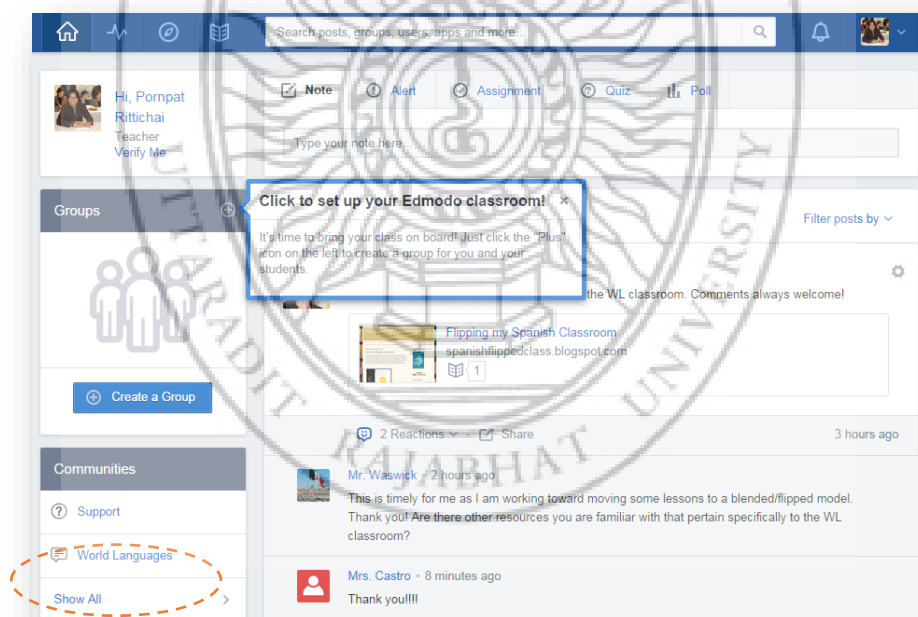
Search posts, groups, users, apps and more...

Hi, Pornpat Rittichai
Teacher
Verify Me

Note
Alert
Assignment
Quiz
Poll

Type your note here...

Groups

Click to set up your Edmodo classroom!

It's time to bring your class on board! Just click the "Plus" icon on the left to create a group for you and your students.

Filter posts by

the WL classroom. Comments always welcome!

Flipping my Spanish Classroom
spanishflippedclass.blogspot.com
1

Create a Group

2 Reactions
Share
3 hours ago

Communities

Mr. Waswick • 2 hours ago
This is timely for me as I am working toward moving some lessons to a blended/flipped model. Thank you! Are there other resources you are familiar with that pertain specifically to the WL classroom?

Support

World Languages

Show All

Mrs. Castro • 8 minutes ago
Thank you!!!!

UTTARADIT RAJABHAT UNIVERSITY